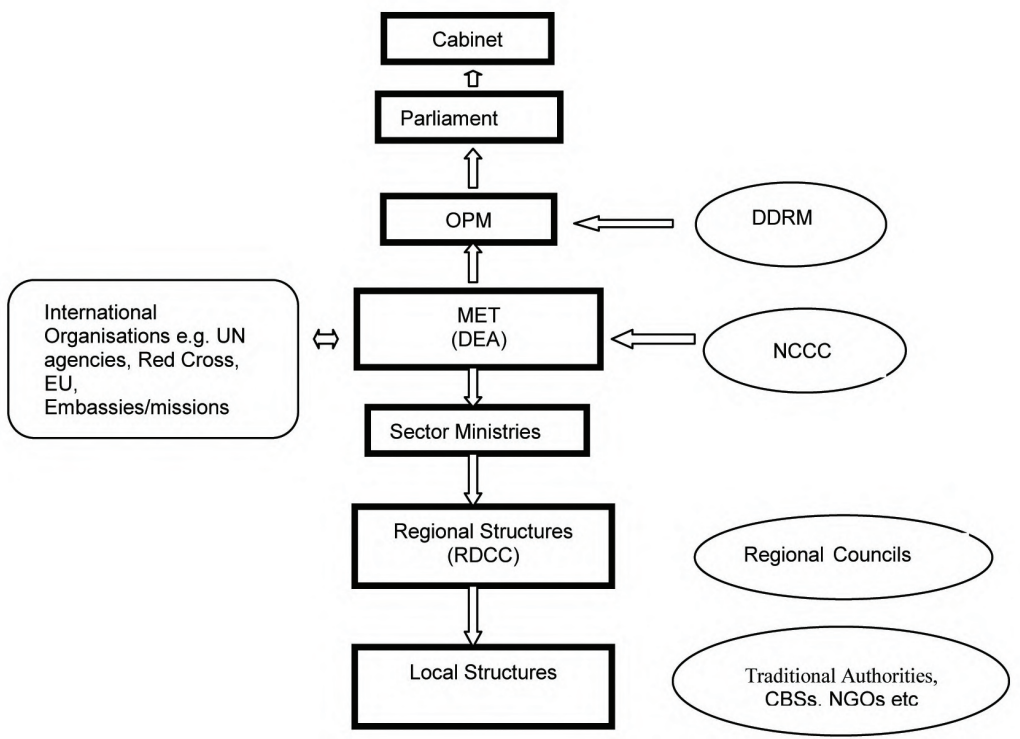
Cabinet

Parliament

OPM

DDRM

International Organisations e.g. UN agencies, Red Cross, EU, Embassies/missions

MET
(DEA)

NCCC

Sector Ministries

Regional Structures
(RDCC)

Regional Councils

Local Structures

Traditional Authorities, CBSs. NGOs etc